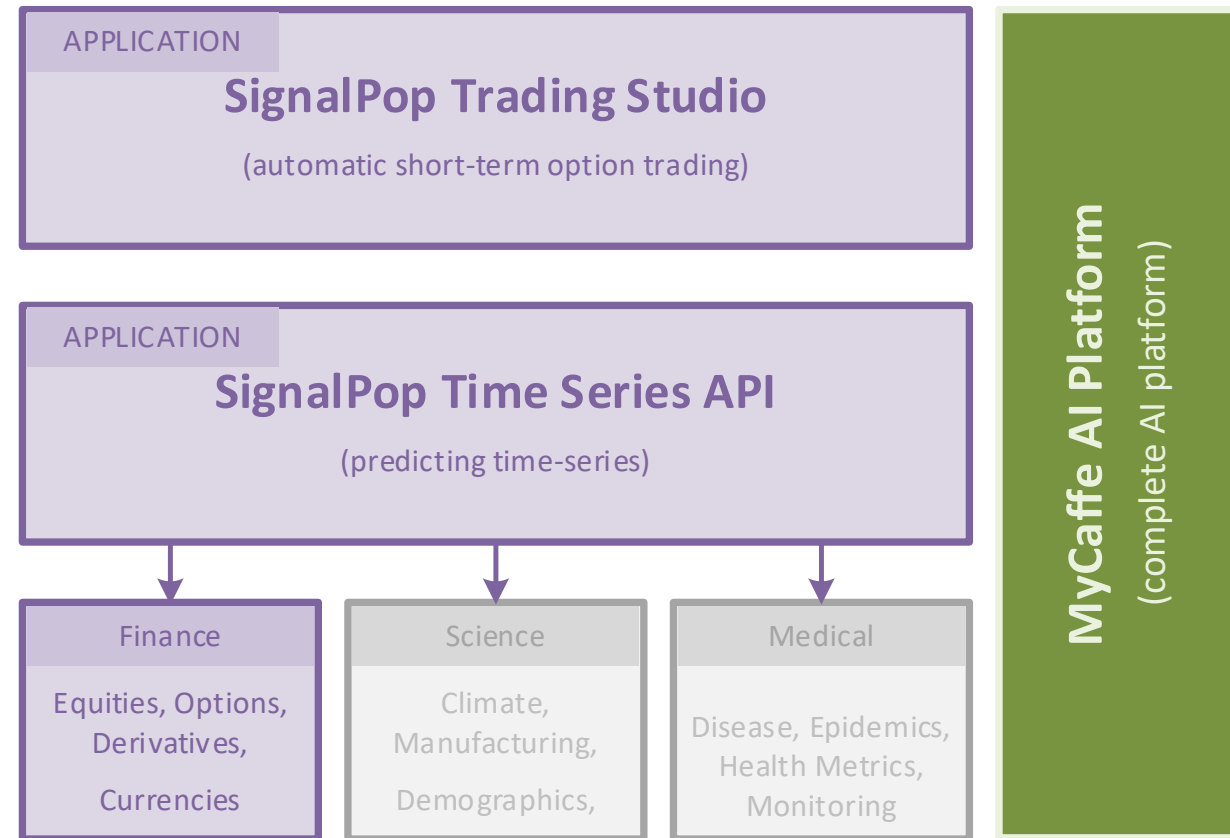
APPLICATION

SignalPop Trading Studio

(automatic short-term option trading)

APPLICATION

SignalPop Time Series API

(predicting time-series)

Finance

Equities, Options, Derivatives,

Currencies

Science

Climate, Manufacturing,

Demographics,

Medical

Disease, Epidemics, Health Metrics, Monitoring

MyCaffe AI Platform

(complete AI platform)